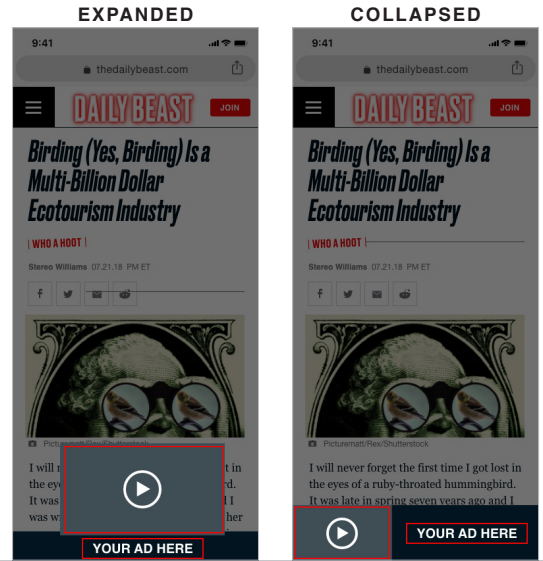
EXPANDED

9:41

thedailybeast.com

DAILY BEAST

JOIN

Birding (Yes, Birding) Is a Multi-Billion Dollar Ecotourism Industry

WHO A HOOT

Stereo Williams 07.21.18 PM ET

Picturematt/Rex/Shutterstock

I will n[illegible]t in the ey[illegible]rd. It was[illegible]d I was w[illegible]her

YOUR AD HERE

COLLAPSED

9:41

thedailybeast.com

DAILY BEAST

JOIN

Birding (Yes, Birding) Is a Multi-Billion Dollar Ecotourism Industry

WHO A HOOT

Stereo Williams 07.21.18 PM ET

Picturematt/Rex/Shutterstock

I will never forget the first time I got lost in the eyes of a ruby-throated hummingbird. It was late in spring seven years ago and I

YOUR AD HERE